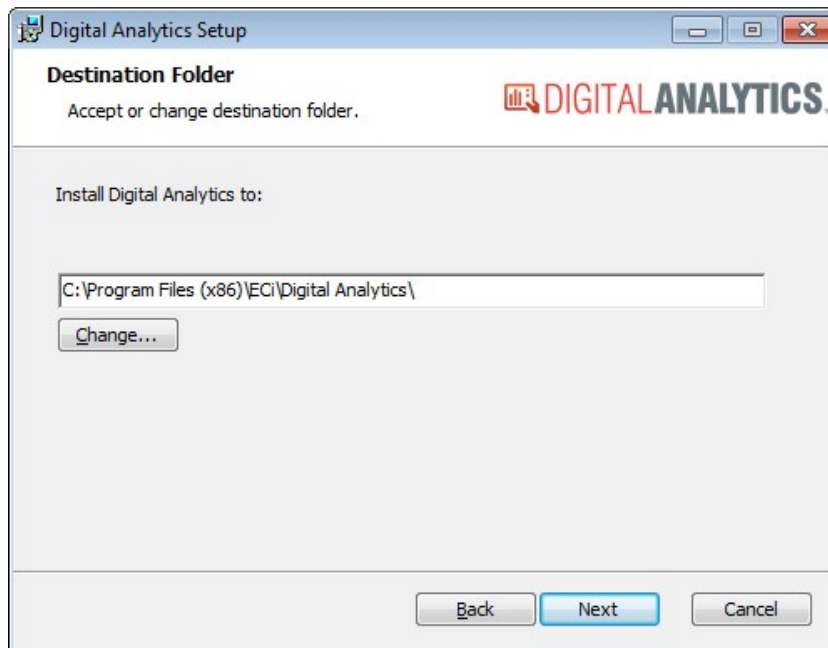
Digital Analytics Setup

Destination Folder

Accept or change destination folder.

DIGITALANALYTICS.

Install Digital Analytics to:

C:\Program Files (x86)\ECi\Digital Analytics\

Change...

Back

Next

Cancel